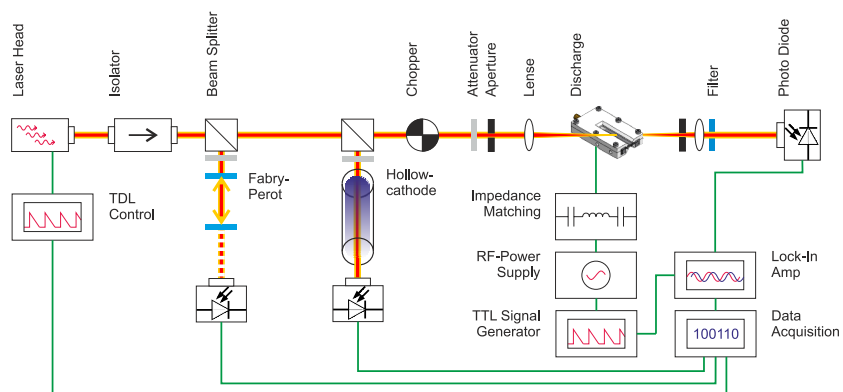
Laser Head
Isolator
Beam Splitter
Chopper
Attenuator
Aperture
Lense
Discharge
Filter
Photo Diode
TDL Control
Fabry-Perot
Hollow-cathode
Impedance Matching
RF-Power Supply
TTL Signal Generator
Lock-In Amp
Data Acquisition
100110